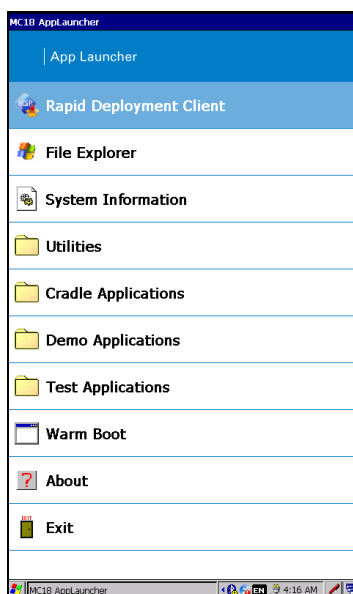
MC18 AppLauncher

App Launcher

Rapid Deployment Client

File Explorer

System Information

Utilities

Cradle Applications

Demo Applications

Test Applications

Warm Boot

About

Exit

MC18 AppLauncher EN 4:16 AM